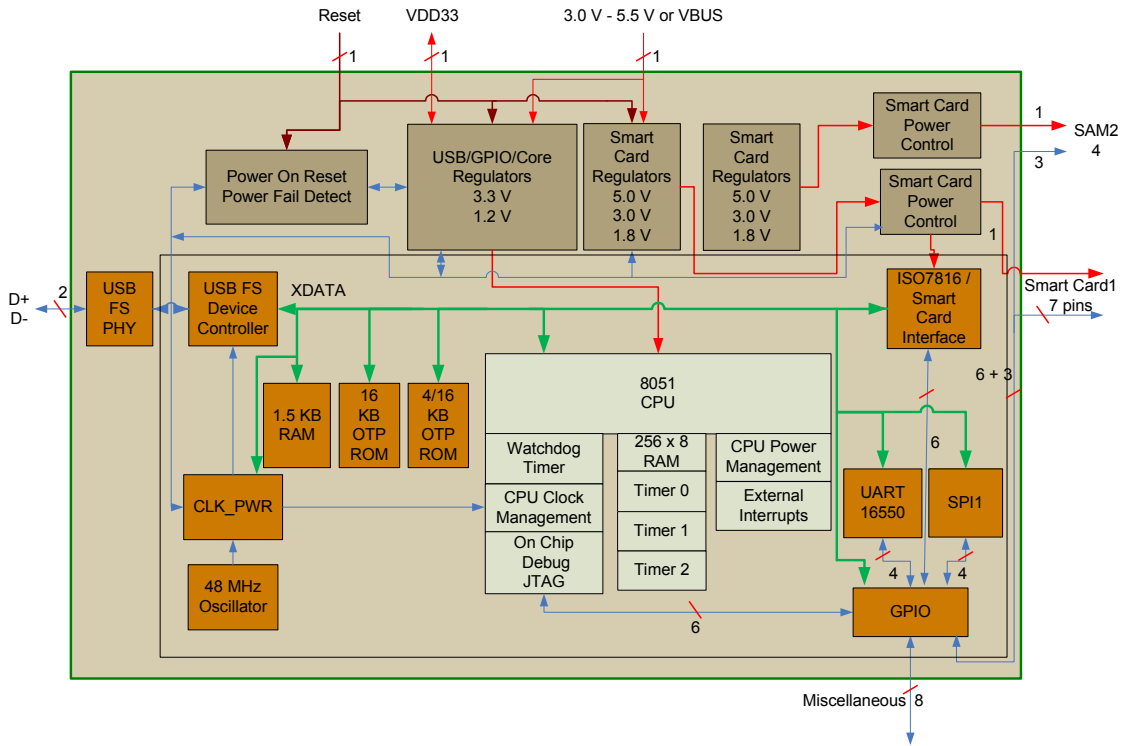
Reset
1
VDD33
1
3.0 V - 5.5 V or VBUS
1

Power On Reset
Power Fail Detect

USB/GPIO/Core
Regulators
3.3 V
1.2 V

Smart
Card
Regulators
5.0 V
3.0 V
1.8 V

Smart
Card
Regulators
5.0 V
3.0 V
1.8 V

Smart Card
Power
Control

Smart Card
Power
Control

1
SAM2
3
4

1
Smart Card1
7 pins

D+
D-
2

USB
FS
PHY

USB FS
Device
Controller

XDATA

ISO7816 /
Smart
Card
Interface

1.5 KB
RAM

16
KB
OTP
ROM

4/16
KB
OTP
ROM

8051
CPU

Watchdog
Timer

256 x 8
RAM

CPU Power
Management

CPU Clock
Management

Timer 0

External
Interrupts

Timer 1

On Chip
Debug
JTAG

Timer 2

6 + 3
6

UART
16550

SPI1

CLK_PWR

48 MHz
Oscillator

4
4

GPIO

6

Miscellaneous
8